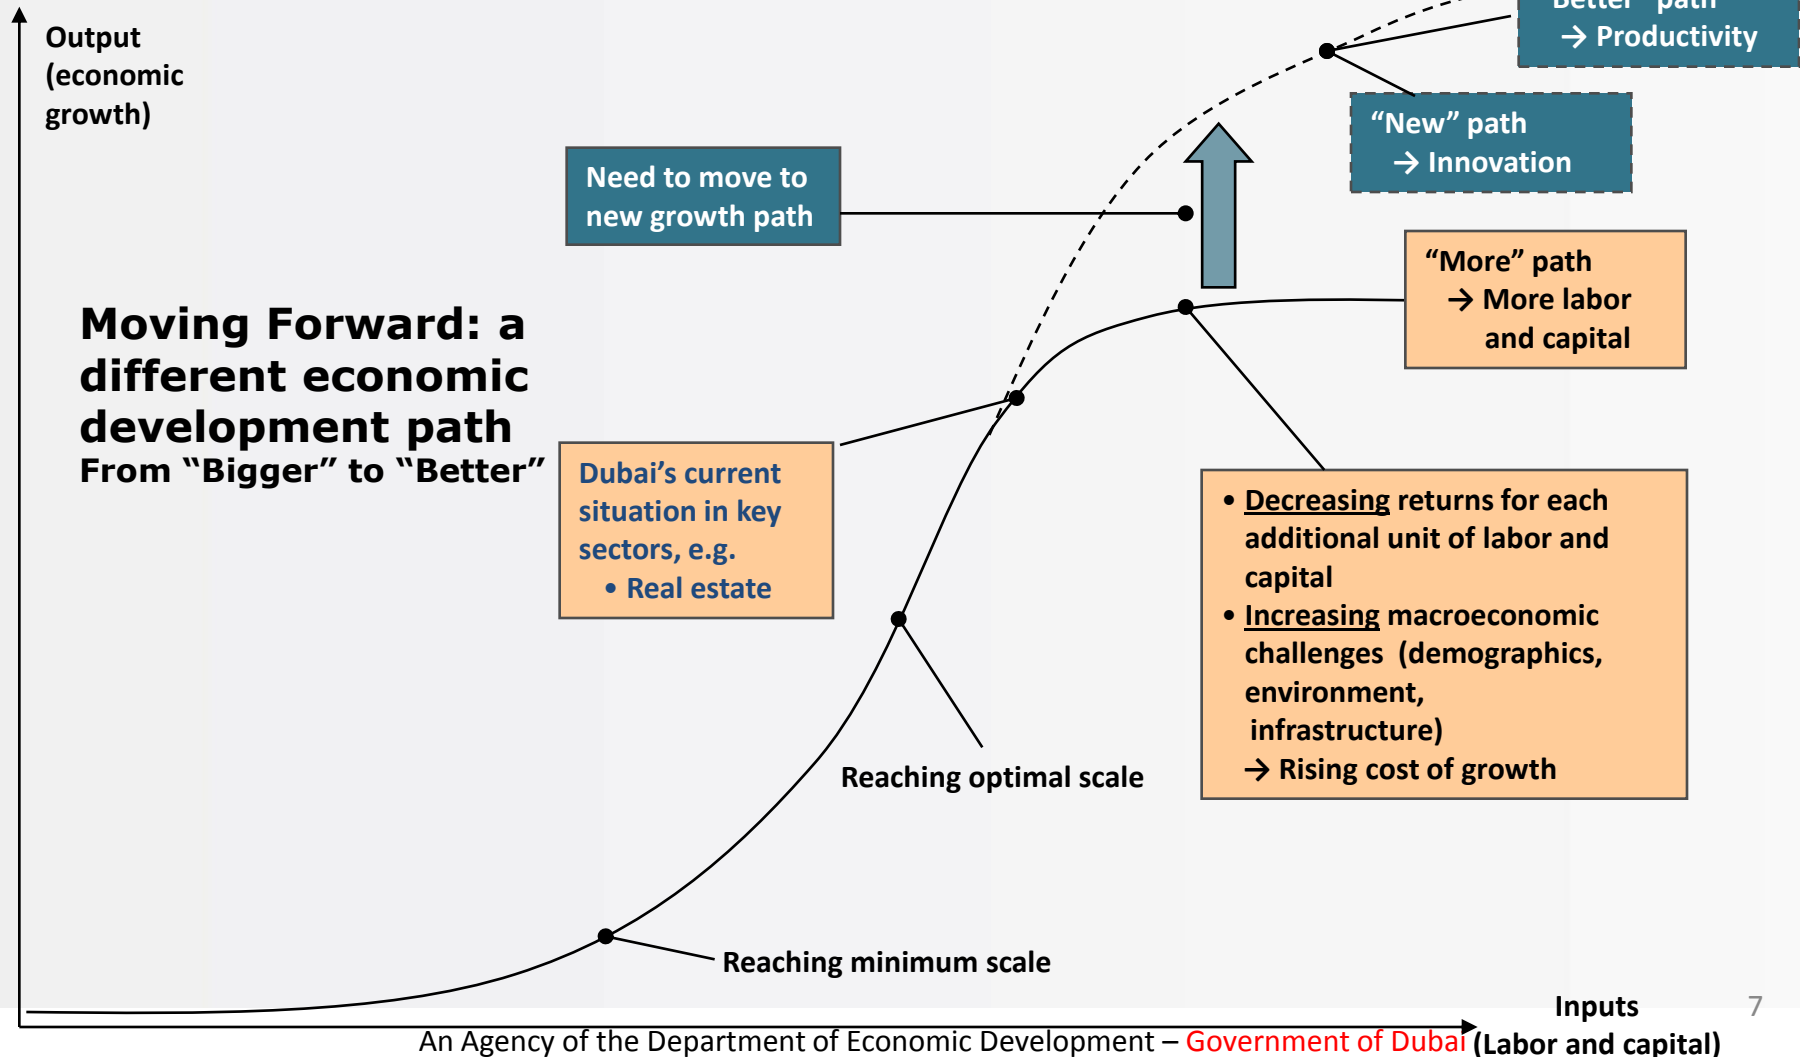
Output (economic growth)

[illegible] path
→ Productivity

"New" path
→ Innovation

Need to move to new growth path

"More" path
→ More labor and capital

Moving Forward: a different economic development path
From "Bigger" to "Better"

Dubai's current situation in key sectors, e.g.
• Real estate

• Decreasing returns for each additional unit of labor and capital
• Increasing macroeconomic challenges (demographics, environment, infrastructure)
→ Rising cost of growth

Reaching optimal scale

Reaching minimum scale

Inputs (Labor and capital)

7

An Agency of the Department of Economic Development – Government of Dubai